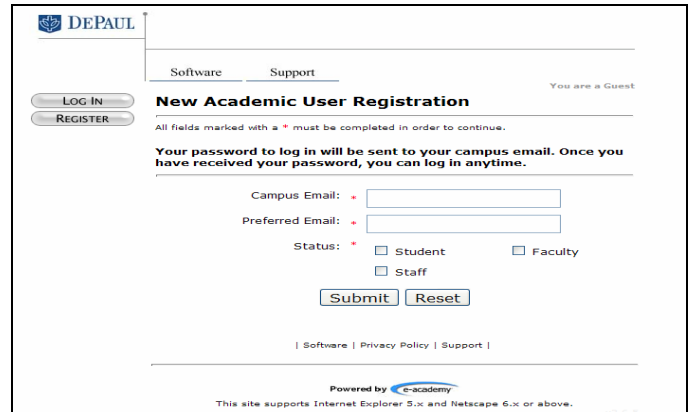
DEPAUL

Software Support

You are a Guest

LOG IN
REGISTER

New Academic User Registration

All fields marked with a * must be completed in order to continue.

Your password to log in will be sent to your campus email. Once you have received your password, you can log in anytime.

Campus Email: *

Preferred Email: *

Status: * Student Faculty Staff

Submit Reset

| Software | Privacy Policy | Support |

Powered by e-academy

This site supports Internet Explorer 5.x and Netscape 6.x or above.